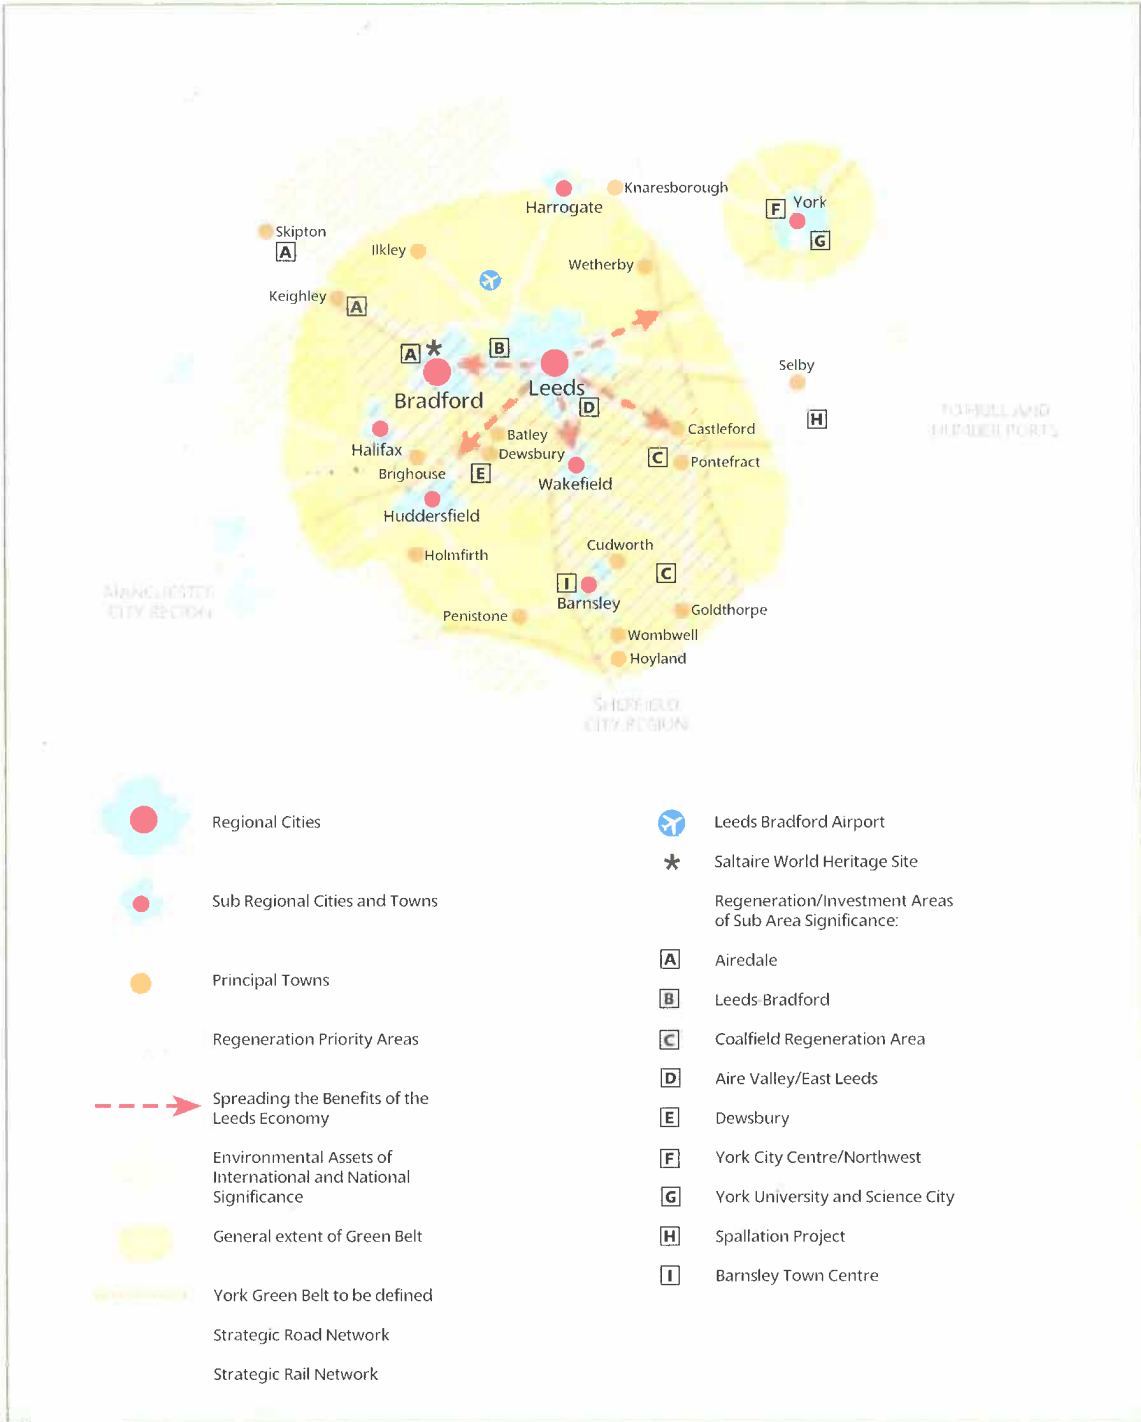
Knaresborough
Harrogate
York
F
G
Skipton
A
Ilkley
Wetherby
Keighley
A
A
B
Selby
Leeds
Bradford
D
H
TO HULL AND HUMBER PORTS
Castleford
Batley
Dewsbury
C
Pontefract
Halifax
Brighouse
E
Wakefield
Huddersfield
Cudworth
Holmfirth
C
I
MANCHESTER CITY REGION
Barnsley
Goldthorpe
Penistone
Wombwell
Hoyland
SHEFFIELD CITY REGION

Regional Cities

Sub Regional Cities and Towns

Principal Towns

Regeneration Priority Areas

Spreading the Benefits of the Leeds Economy

Environmental Assets of International and National Significance

General extent of Green Belt

York Green Belt to be defined

Strategic Road Network

Strategic Rail Network

Leeds Bradford Airport

Saltaire World Heritage Site

Regeneration/Investment Areas of Sub Area Significance:

A Airedale

B Leeds Bradford

C Coalfield Regeneration Area

D Aire Valley/East Leeds

E Dewsbury

F York City Centre/Northwest

G York University and Science City

H Spallation Project

I Barnsley Town Centre